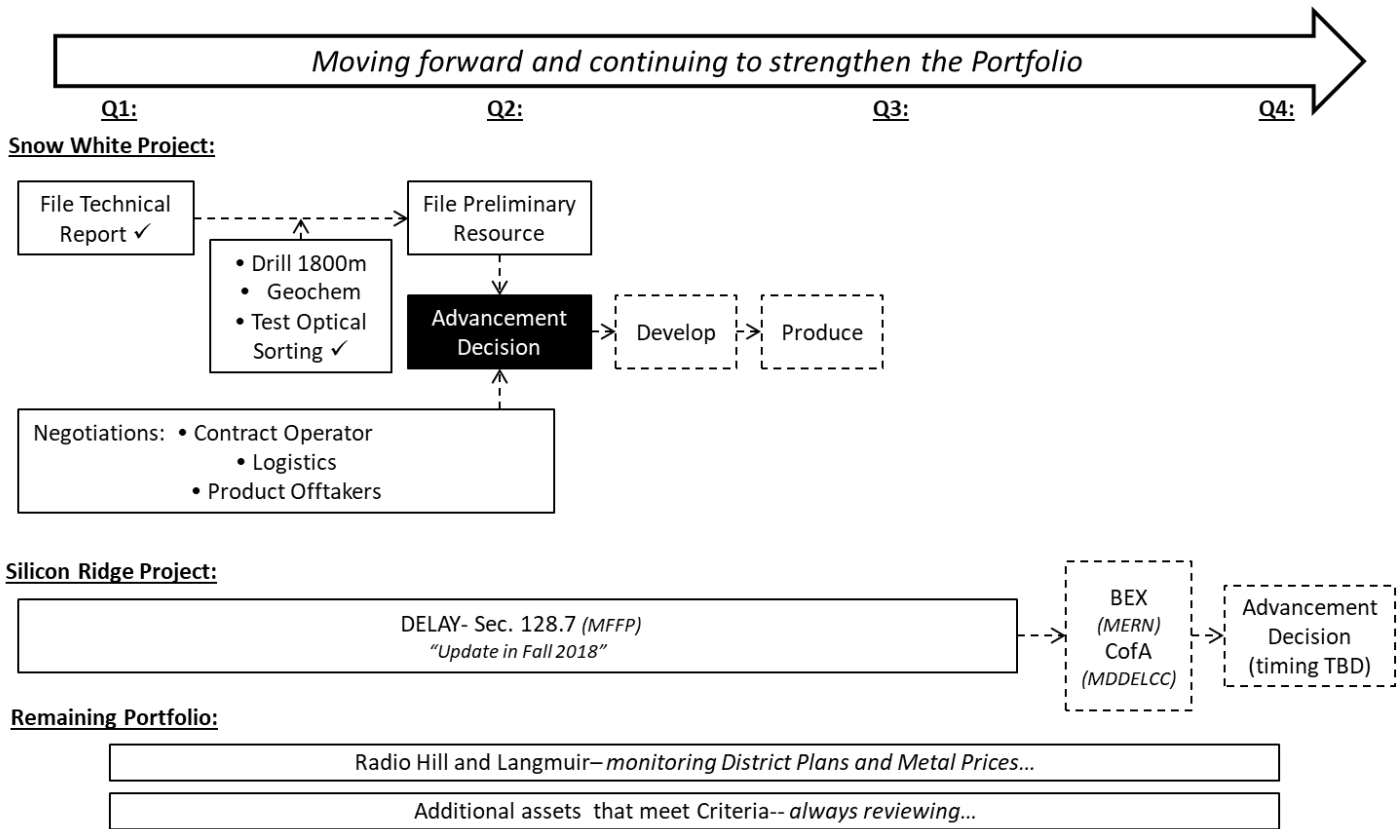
Moving forward and continuing to strengthen the Portfolio

Q1: Q2: Q3: Q4:

Snow White Project:

File Technical Report ✓

File Preliminary Resource

• Drill 1800m
• Geochem
• Test Optical Sorting ✓

Advancement Decision

Develop

Produce

Negotiations: • Contract Operator
• Logistics
• Product Offtakers

Silicon Ridge Project:

DELAY- Sec. 128.7 *(MFFP)*
*"Update in Fall 2018"*

BEX
*(MERN)*
CofA
*(MDDELCC)*

Advancement Decision (timing TBD)

Remaining Portfolio:

Radio Hill and Langmuir– *monitoring District Plans and Metal Prices…*

Additional assets that meet Criteria-- *always reviewing…*